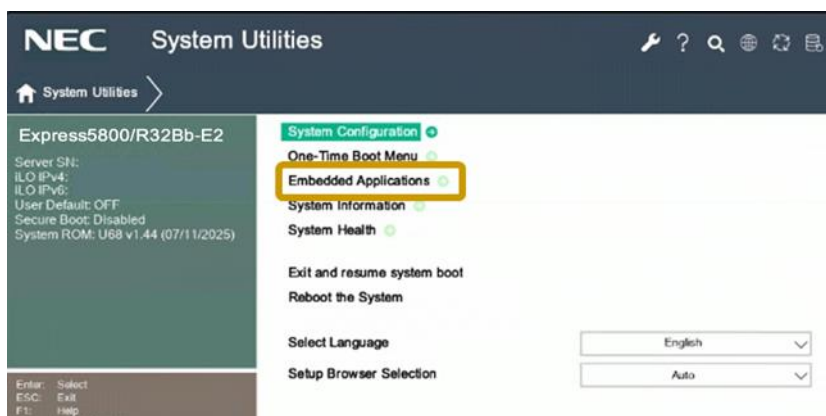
NEC System Utilities

System Utilities

Express5800/R32Bb-E2

Server SN:
iLO IPv4:
iLO IPv6:
User Default: OFF
Secure Boot: Disabled
System ROM: U68 v1.44 (07/11/2025)

Enter: Select
ESC: Exit
F1: Help

System Configuration
One-Time Boot Menu
Embedded Applications
System Information
System Health

Exit and resume system boot
Reboot the System

Select Language English
Setup Browser Selection Auto